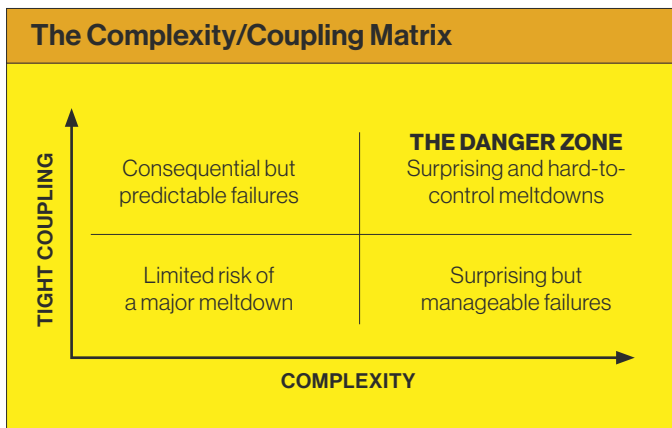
The Complexity/Coupling Matrix

TIGHT COUPLING

Consequential but predictable failures

THE DANGER ZONE
Surprising and hard-to-control meltdowns

Limited risk of a major meltdown

Surprising but manageable failures

COMPLEXITY